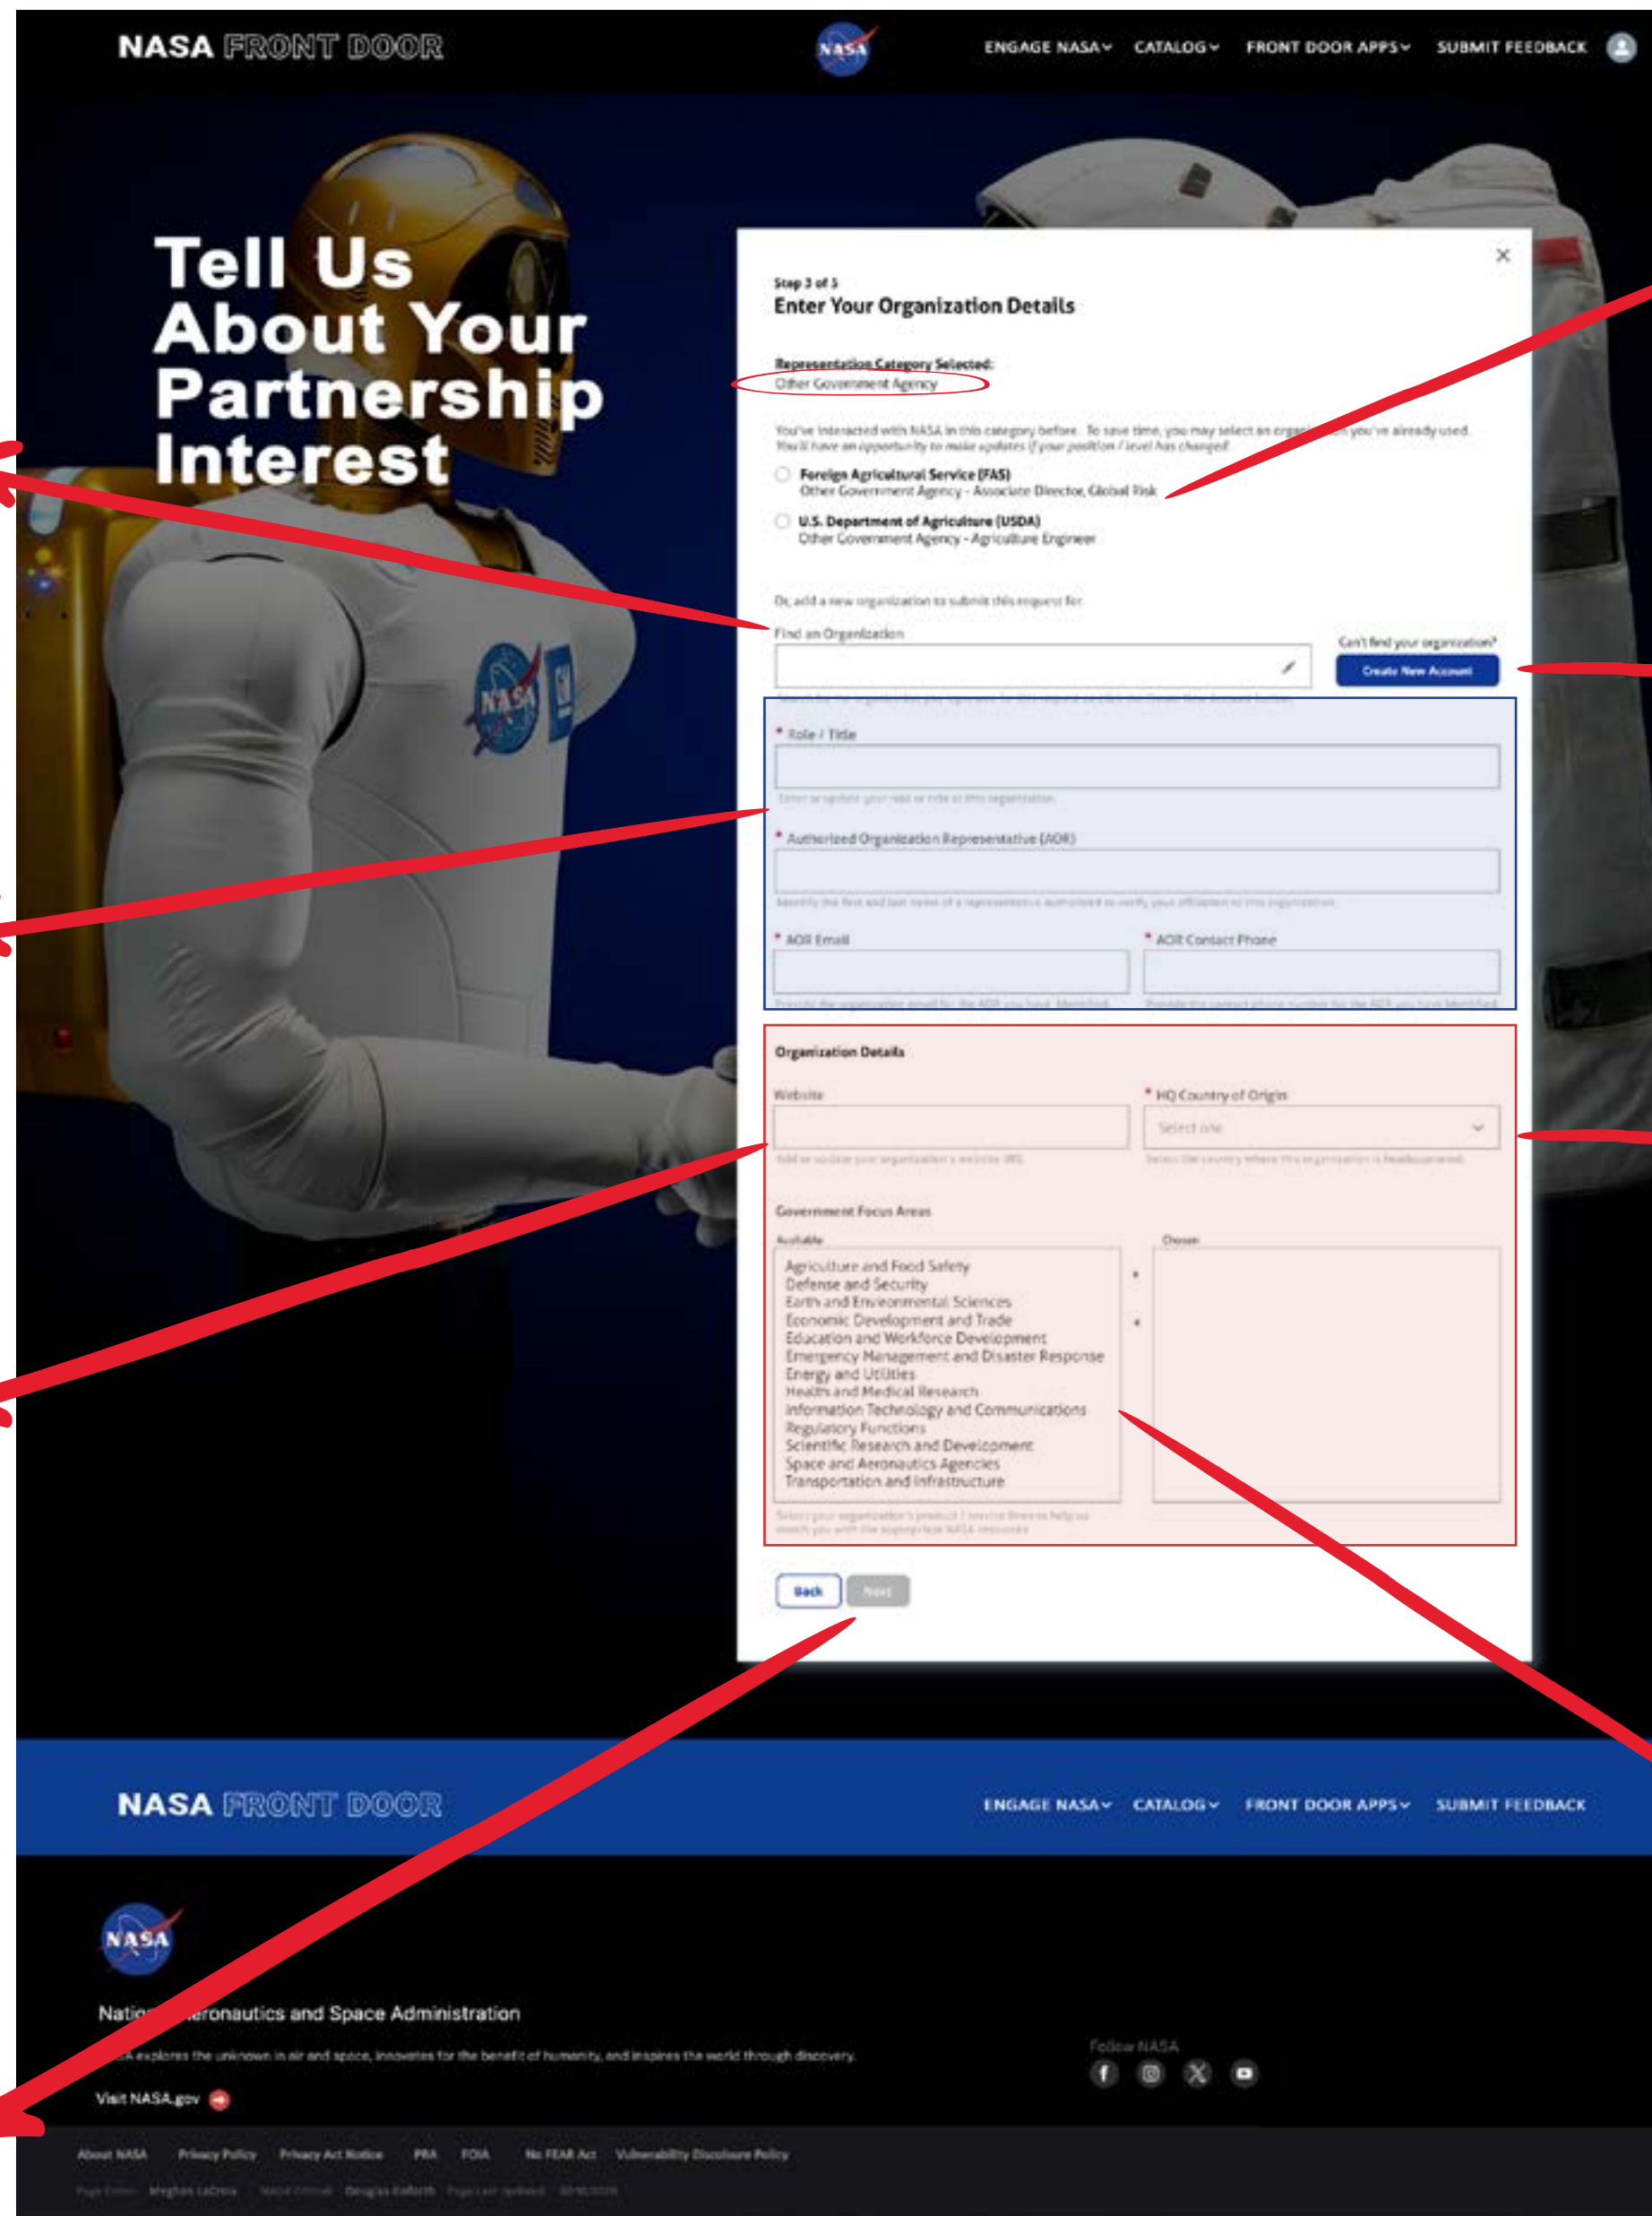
NASA FRONT DOOR

ENGAGE NASA CATALOG FRONT DOOR APPS SUBMIT FEEDBACK

Tell Us About Your Partnership Interest

×

Step 3 of 5
Enter Your Organization Details

Representation Category Selected:
Other Government Agency

You've interacted with NASA in this category before. To save time, you may select an organization you've already used. You'll have an opportunity to make updates if your position / level has changed.

Foreign Agricultural Service (FAS)
Other Government Agency - Associate Director, Global Risk

U.S. Department of Agriculture (USDA)
Other Government Agency - Agriculture Engineer

Or, add a new organization to submit this request for.

Find an Organization

Can't find your organization?
Create New Account

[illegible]

* Role / Title

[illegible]

* Authorized Organization Representative (AOR)

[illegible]

* AOR Email

* AOR Contact Phone

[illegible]

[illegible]

Organization Details

Website

* HQ Country of Origin

Select one

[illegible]

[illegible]

Government Focus Areas

Available

Chosen

Agriculture and Food Safety
Defense and Security
Earth and Environmental Sciences
Economic Development and Trade
Education and Workforce Development
Emergency Management and Disaster Response
Energy and Utilities
Health and Medical Research
Information Technology and Communications
Regulatory Functions
Scientific Research and Development
Space and Aeronautics Agencies
Transportation and Infrastructure

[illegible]

Back Next

NASA FRONT DOOR

ENGAGE NASA CATALOG FRONT DOOR APPS SUBMIT FEEDBACK

NASA

Natio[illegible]eronautics and Space Administration

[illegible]A explores the unknown in air and space, innovates for the benefit of humanity, and inspires the world through discovery.

Visit NASA.gov

Follow NASA

About NASA Privacy Policy Privacy Act Notice PRA FOIA No FEAR Act Vulnerability Disclosure Policy

Page Editor Meghan LaCroix NASA Official Douglas Eutforth Page Last Updated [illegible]